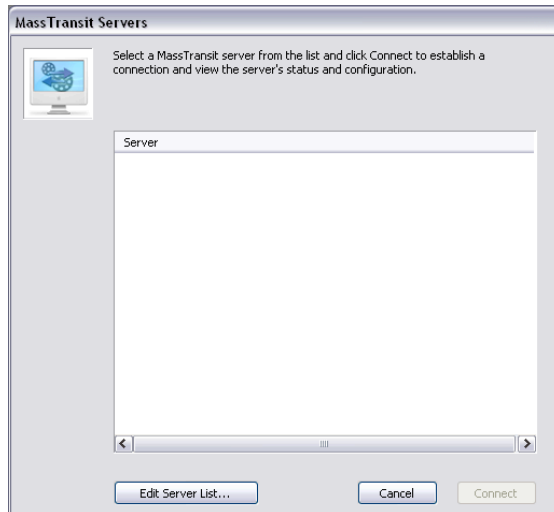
MassTransit Servers

Select a MassTransit server from the list and click Connect to establish a connection and view the server's status and configuration.

Server

Edit Server List...

Cancel

Connect